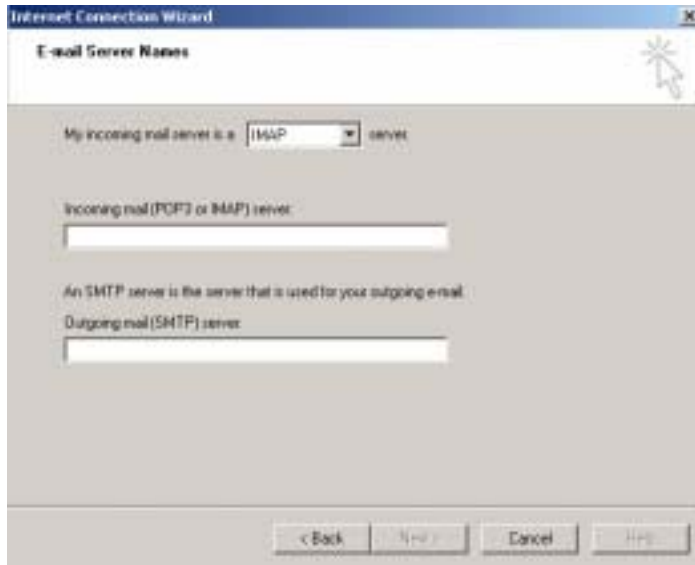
Internet Connection Wizard

×

E-mail Server Names

My incoming mail server is a IMAP server.

Incoming mail (POP3 or IMAP) server:

An SMTP server is the server that is used for your outgoing e-mail.

Outgoing mail (SMTP) server:

< Back Next > Cancel Help